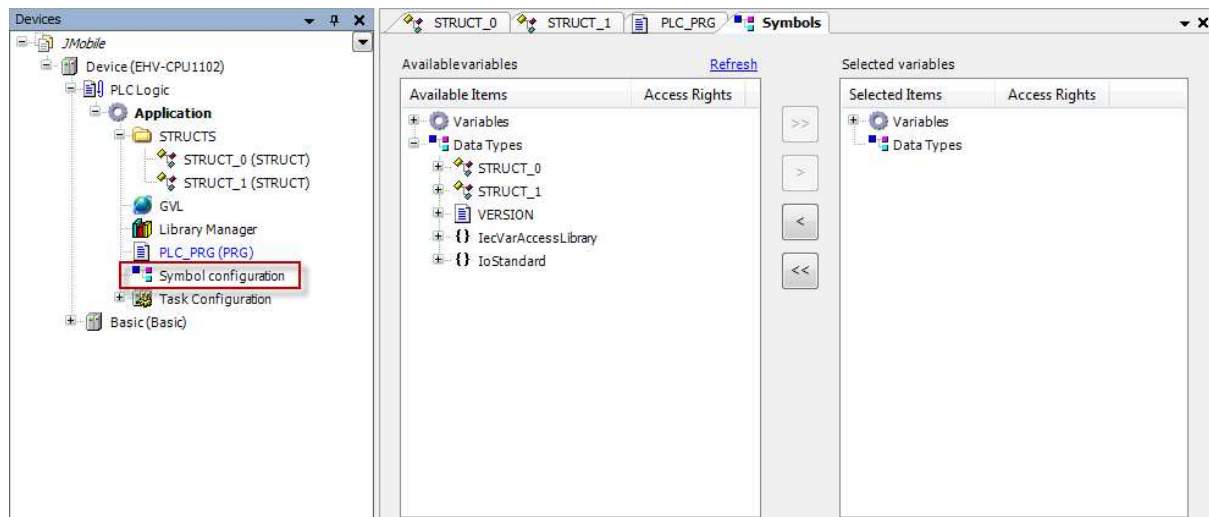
Devices

JMobile
Device (EHV-CPU1102)
PLC Logic
Application
STRUCTS
STRUCT_0 (STRUCT)
STRUCT_1 (STRUCT)
GVL
Library Manager
PLC_PRG (PRG)
Symbol configuration
Task Configuration
Basic (Basic)

STRUCT_0 STRUCT_1 PLC_PRG Symbols

Availablevariables
Refresh

| Available Items | Access Rights |
|---|---|
| Variables | |
| Data Types | |
| STRUCT_0 | |
| STRUCT_1 | |
| VERSION | |
| IecVarAccessLibrary | |
| IoStandard | |

>>
>
<
<<

Selected variables

| Selected Items | Access Rights |
|---|---|
| Variables | |
| Data Types | |